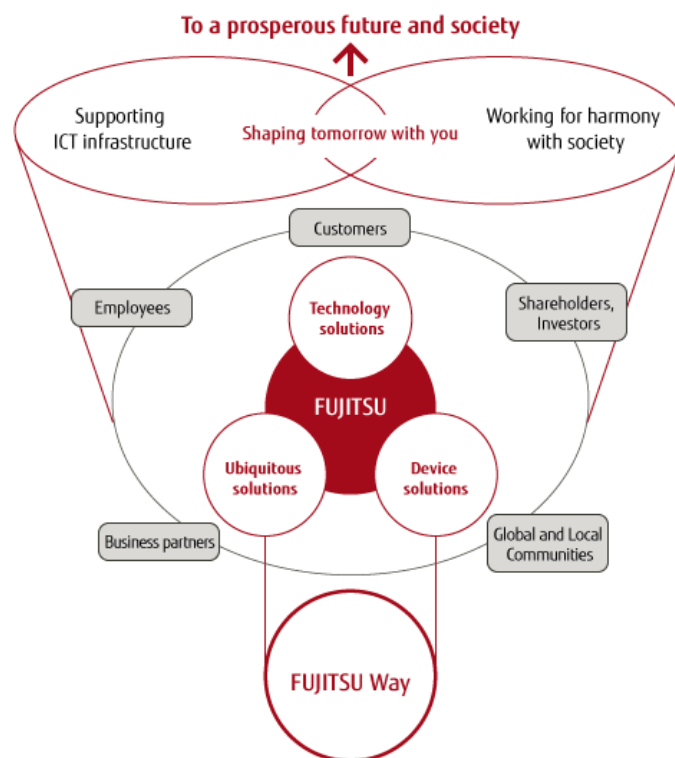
To a prosperous future and society

Supporting ICT infrastructure

Shaping tomorrow with you

Working for harmony with society

Customers

Employees

Shareholders, Investors

Technology solutions

FUJITSU

Ubiquitous solutions

Device solutions

Business partners

Global and Local Communities

FUJITSU Way